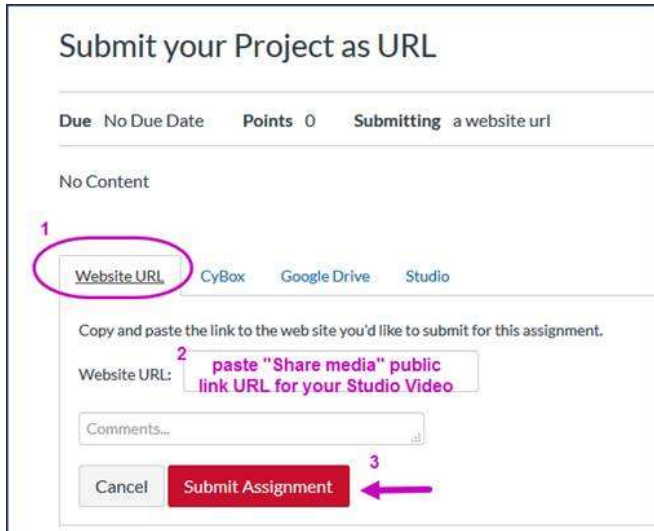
Submit your Project as URL

Due No Due Date Points 0 Submitting a website url

No Content

1

Website URL CyBox Google Drive Studio

Copy and paste the link to the web site you'd like to submit for this assignment.

2

Website URL: paste "Share media" public link URL for your Studio Video

Comments...

3

Cancel Submit Assignment